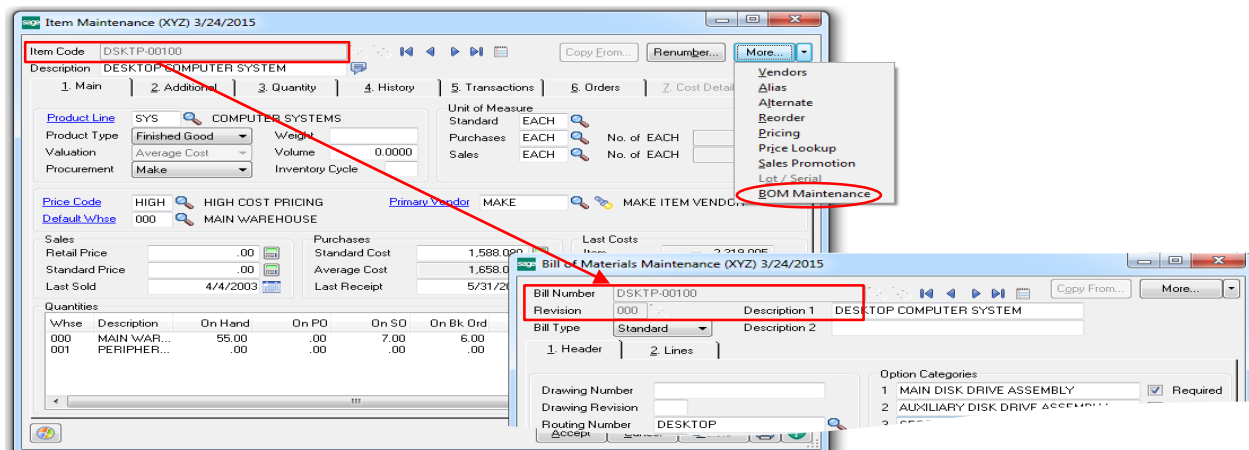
sage Item Maintenance (XYZ) 3/24/2015

Item Code DSKTP-00100
Description DESKTOP COMPUTER SYSTEM

Copy From... Renumber... More...

Vendors
Alias
Alternate
Reorder
Pricing
Price Lookup
Sales Promotion
Lot / Serial
BOM Maintenance

1. Main | 2. Additional | 3. Quantity | 4. History | 5. Transactions | 6. Orders | 7. Cost Detail

Product Line SYS COMPUTER SYSTEMS
Product Type Finished Good
Valuation Average Cost
Procurement Make
Weight
Volume 0.0000
Inventory Cycle

Unit of Measure
Standard EACH
Purchases EACH No. of EACH
Sales EACH No. of EACH

Price Code HIGH HIGH COST PRICING
Default Whse 000 MAIN WAREHOUSE
Primary Vendor MAKE MAKE ITEM VENDOR

Sales
Retail Price .00
Standard Price .00
Last Sold 4/4/2003

Purchases
Standard Cost 1,588.0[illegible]
Average Cost 1,658.0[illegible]
Last Receipt 5/31/2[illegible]

Last Costs
Item 2,319.995

Quantities
| Whse | Description | On Hand | On PO | On SO | On Bk Ord |
|---|---|---|---|---|---|
| 000 | MAIN WAR... | 55.00 | .00 | 7.00 | 6.00 |
| 001 | PERIPHER... | .00 | .00 | .00 | .00 |

sage Bill of Materials Maintenance (XYZ) 3/24/2015

Bill Number DSKTP-00100
Revision 000
Description 1 DESKTOP COMPUTER SYSTEM
Bill Type Standard
Description 2
Copy From... More...

1. Header | 2. Lines

Drawing Number
Drawing Revision
Routing Number DESKTOP

Option Categories
1 MAIN DISK DRIVE ASSEMBLY Required
2 AUXILIARY DISK DRIVE ASSEMBLY
3 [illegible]

Accept Cancel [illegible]